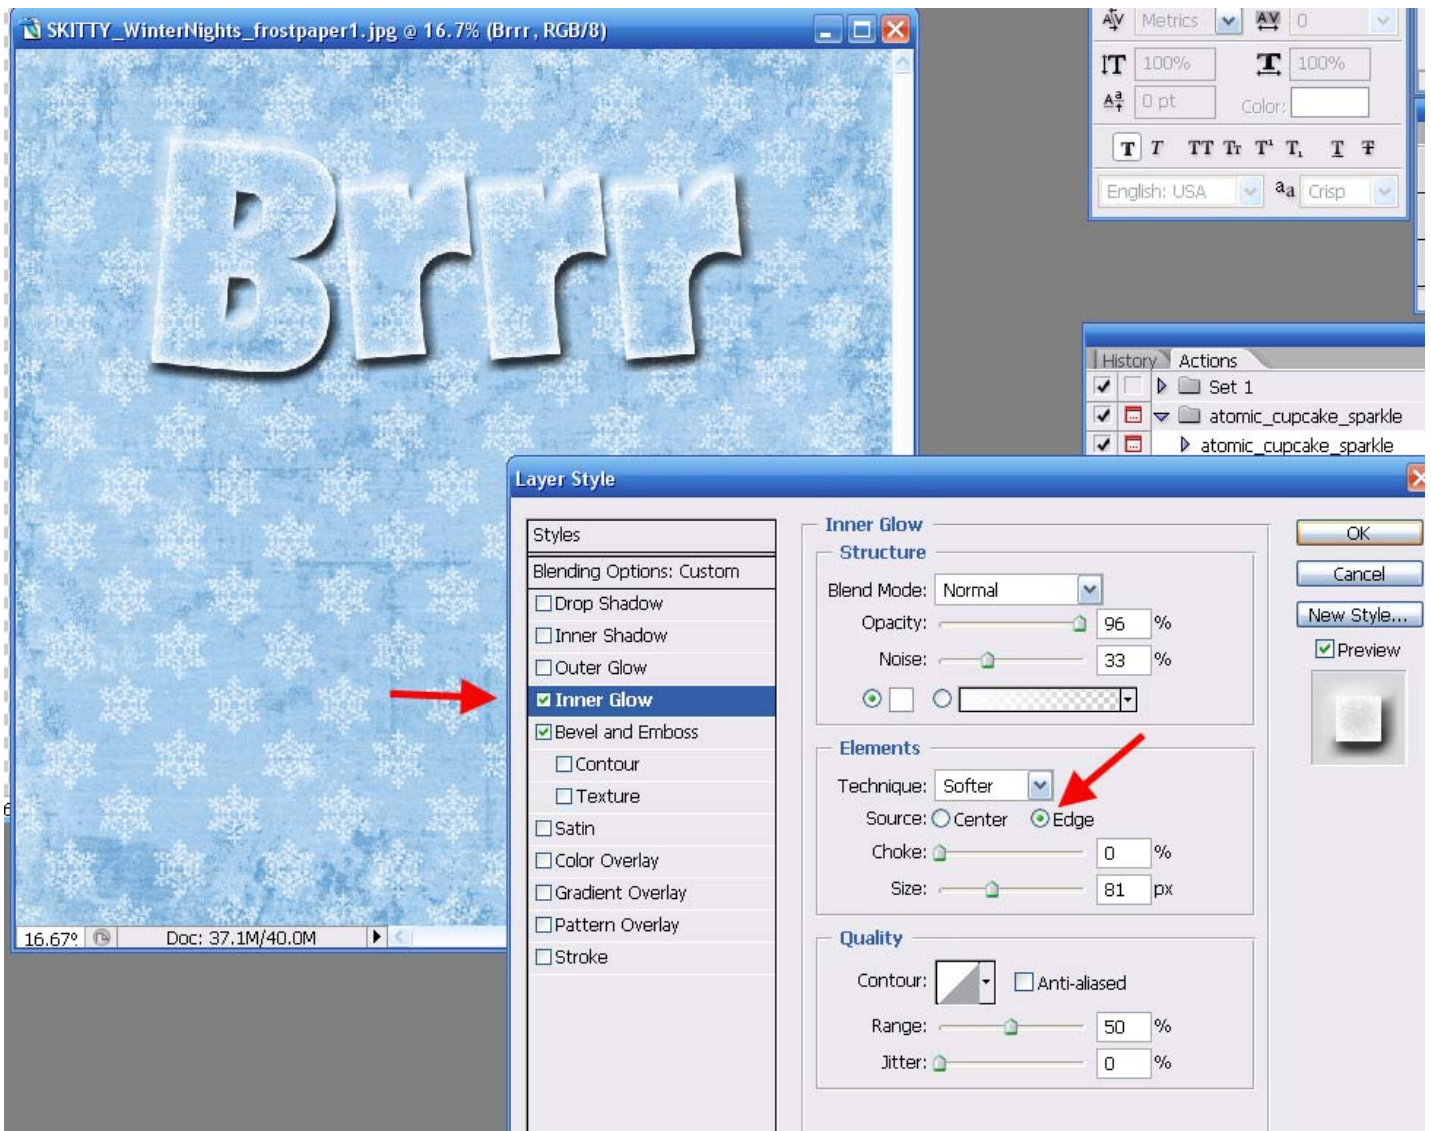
SKITTY_WinterNights_frostpaper1.jpg @ 16.7% (Brrr, RGB/8)

Brrr

16.67%

Doc: 37.1M/40.0M

Metrics

0

100%

100%

0 pt

Color:

T T TT Tr T¹ T, T Ŧ

English: USA

aa

Crisp

History

Actions

Set 1

atomic_cupcake_sparkle

atomic_cupcake_sparkle

Layer Style

Styles

Blending Options: Custom

Drop Shadow

Inner Shadow

Outer Glow

Inner Glow

Bevel and Emboss

Contour

Texture

Satin

Color Overlay

Gradient Overlay

Pattern Overlay

Stroke

Inner Glow

Structure

Blend Mode: Normal

Opacity: 96 %

Noise: 33 %

Elements

Technique: Softer

Source: Center Edge

Choke: 0 %

Size: 81 px

Quality

Contour: Anti-aliased

Range: 50 %

Jitter: 0 %

OK

Cancel

New Style...

Preview